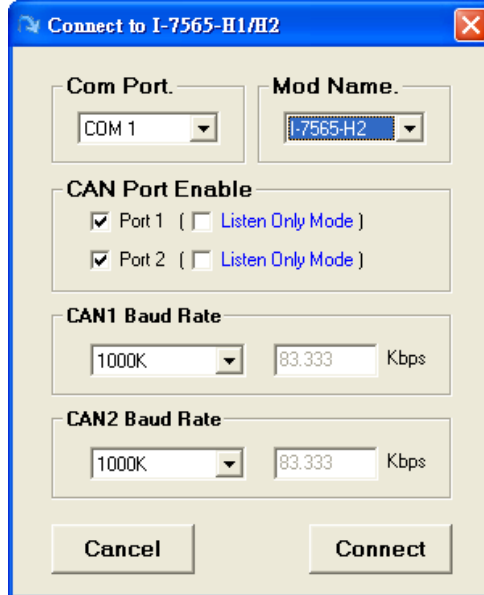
Connect to I-7565-H1/H2

Com Port.
COM 1

Mod Name.
I-7565-H2

CAN Port Enable
Port 1 ( Listen Only Mode )
Port 2 ( Listen Only Mode )

CAN1 Baud Rate
1000K
83.333
Kbps

CAN2 Baud Rate
1000K
83.333
Kbps

Cancel
Connect